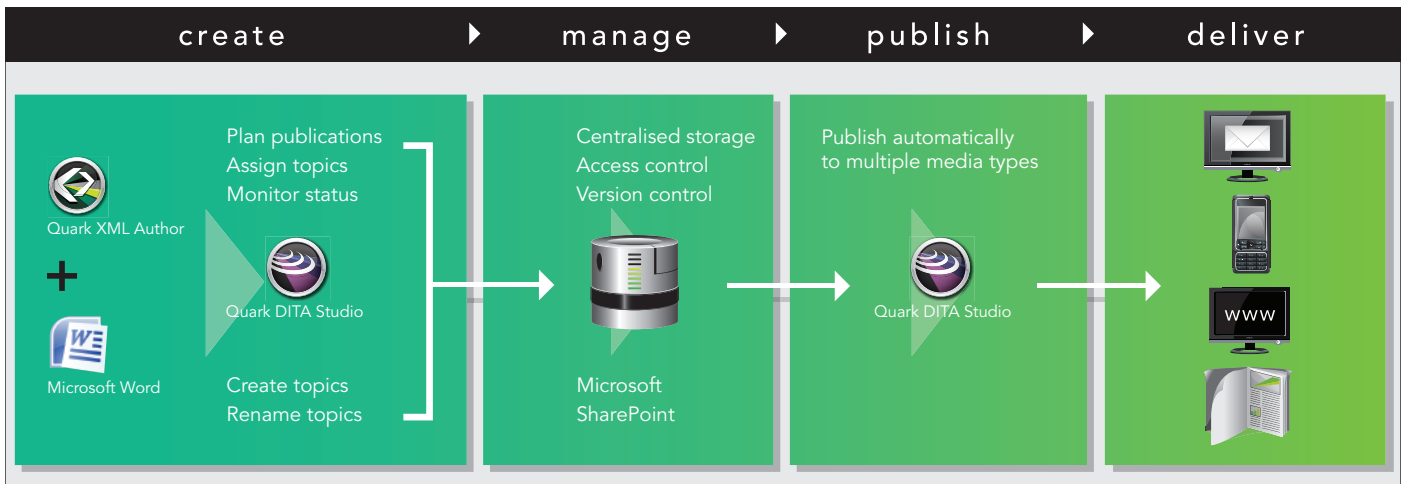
create manage publish deliver

Quark XML Author

+

Microsoft Word

Plan publications
Assign topics
Monitor status

Quark DITA Studio

Create topics
Rename topics

Centralised storage
Access control
Version control

Microsoft SharePoint

Publish automatically to multiple media types

Quark DITA Studio

WWW